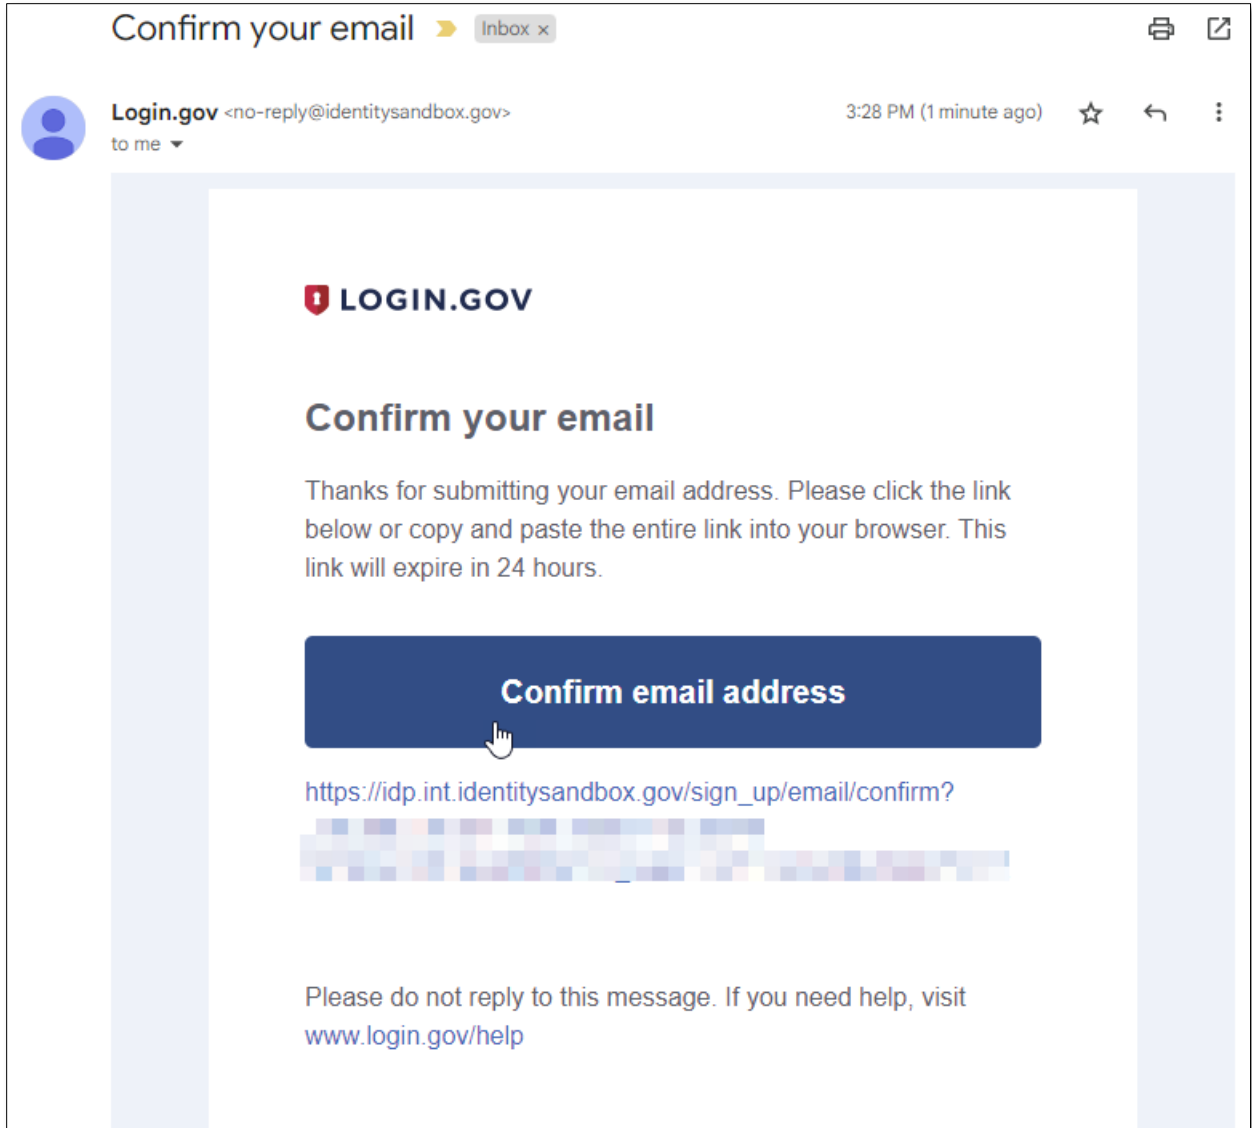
Confirm your email Inbox ×

Login.gov <no-reply@identitysandbox.gov>
to me

3:28 PM (1 minute ago)

LOGIN.GOV

Confirm your email

Thanks for submitting your email address. Please click the link below or copy and paste the entire link into your browser. This link will expire in 24 hours.

Confirm email address

https://idp.int.identitysandbox.gov/sign_up/email/confirm? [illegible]

Please do not reply to this message. If you need help, visit www.login.gov/help